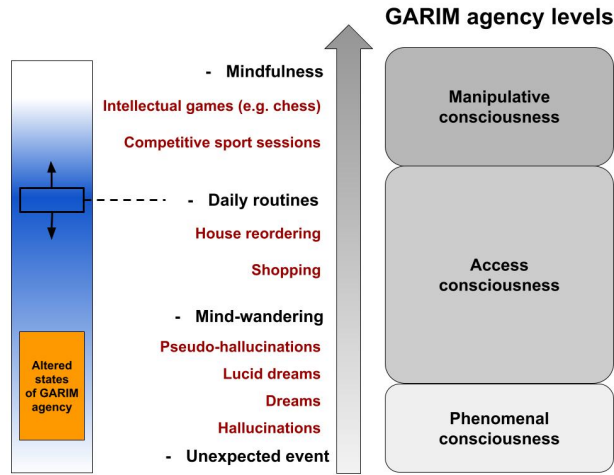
GARIM agency levels

- Mindfulness

Intellectual games (e.g. chess)

Competitive sport sessions

- Daily routines

House reordering

Shopping

- Mind-wandering

Pseudo-hallucinations

Lucid dreams

Dreams

Hallucinations

- Unexpected event

Altered states of GARIM agency

Manipulative consciousness

Access consciousness

Phenomenal consciousness